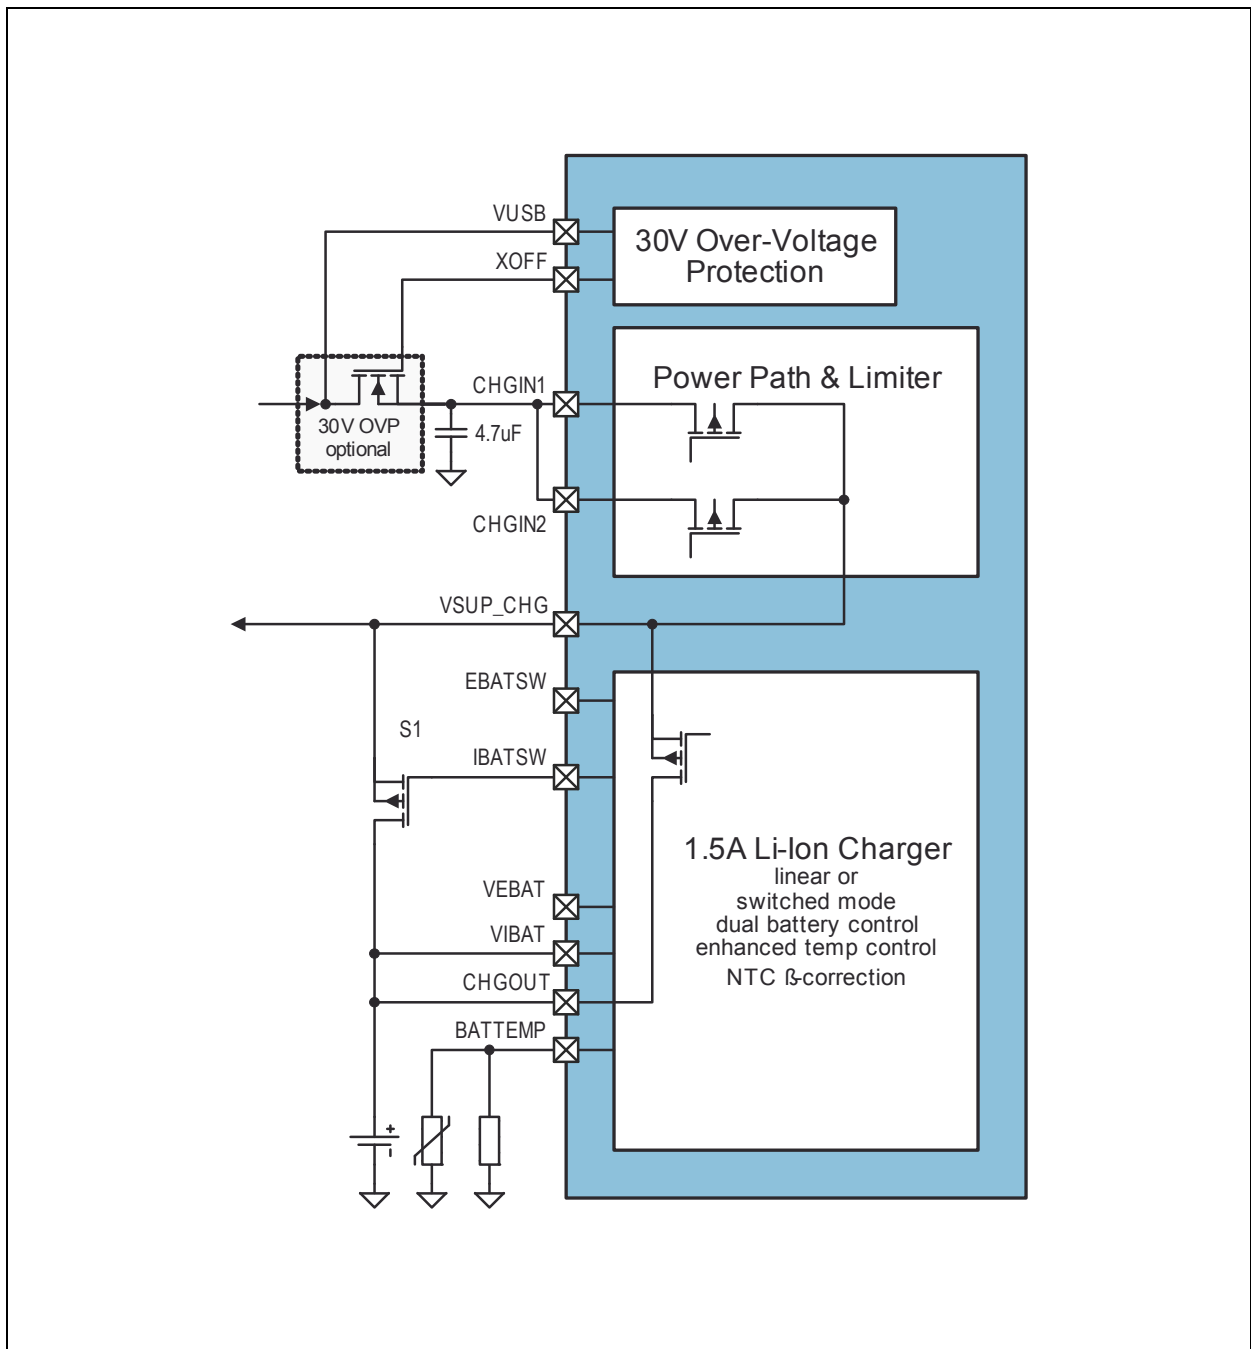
VUSB
XOFF
30V Over-Voltage Protection
Power Path & Limiter
30V OVP optional
CHGIN1
4.7uF
CHGIN2
VSUP_CHG
EBATSW
S1
IBATSW
1.5A Li-Ion Charger
linear or
switched mode
dual battery control
enhanced temp control
NTC ß-correction
VEBAT
VIBAT
CHGOUT
BATTEMP
+